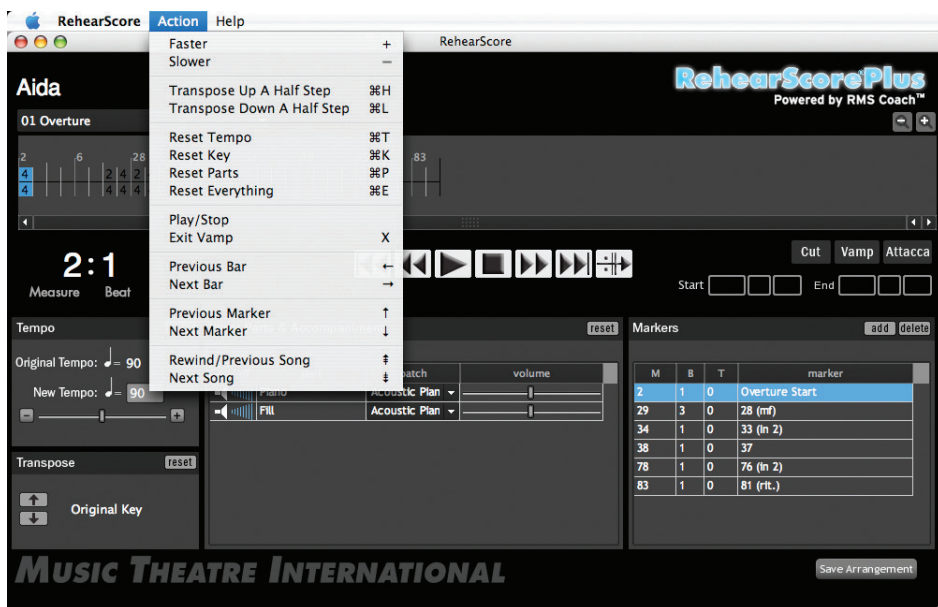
RehearScore Action Help

RehearScore

Faster +
Slower −

Transpose Up A Half Step ⌘H
Transpose Down A Half Step ⌘L

Reset Tempo ⌘T
Reset Key ⌘K
Reset Parts ⌘P
Reset Everything ⌘E

Play/Stop
Exit Vamp X

Previous Bar ←
Next Bar →

Previous Marker ↑
Next Marker ↓

Rewind/Previous Song
Next Song

Aida

01 Overture

RehearScorePlus
Powered by RMS Coach™

2 6 28 83

2:1
Measure Beat

Cut Vamp Attacca

Start End

Tempo

Original Tempo: $♩$= 90

New Tempo: $♩$= 90

reset

patch volume

Piano Acoustic Plan
Fill Acoustic Plan

Markers add delete

| M | B | T | marker |
|---|---|---|---|
| 2 | 1 | 0 | Overture Start |
| 29 | 3 | 0 | 28 (mf) |
| 34 | 1 | 0 | 33 (In 2) |
| 38 | 1 | 0 | 37 |
| 78 | 1 | 0 | 76 (In 2) |
| 83 | 1 | 0 | 81 (rit.) |

Transpose reset

Original Key

MUSIC THEATRE INTERNATIONAL

Save Arrangement